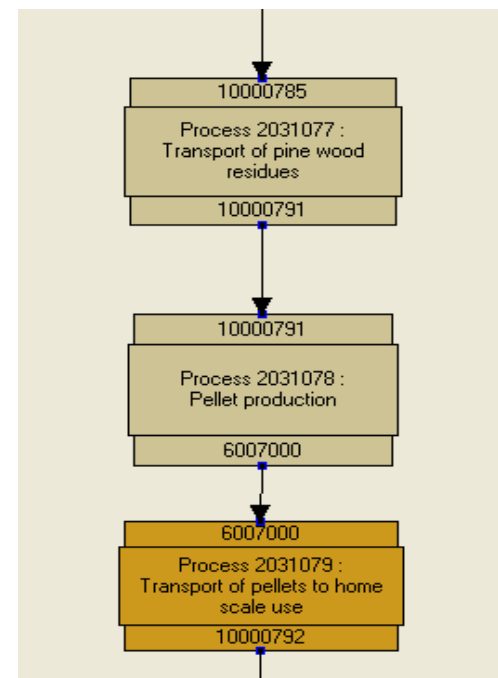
10000785

Process 2031077 : Transport of pine wood residues

10000791

10000791

Process 2031078 : Pellet production

6007000

6007000

Process 2031079 : Transport of pellets to home scale use

10000792